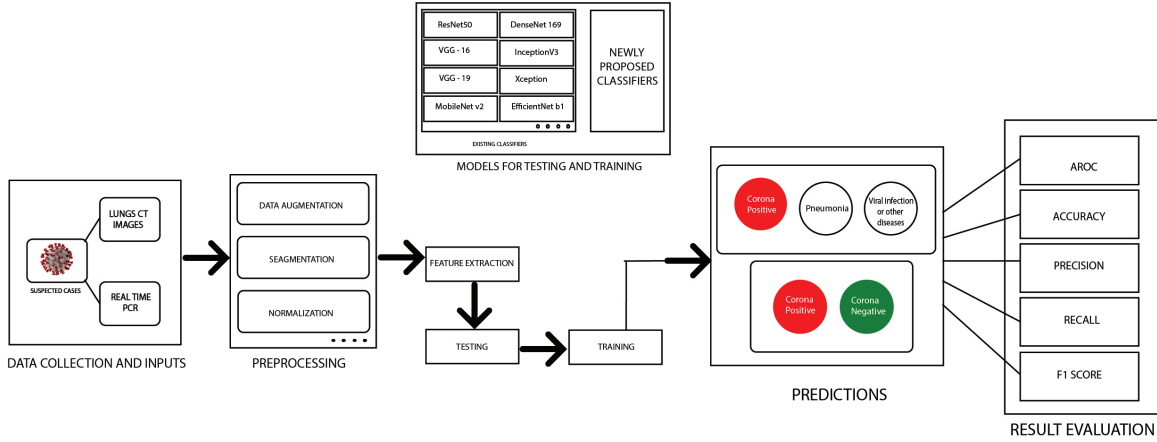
ResNet50
DenseNet 169
VGG - 16
InceptionV3
VGG - 19
Xception
MobileNet v2
EfficientNet b1
EXISTING CLASSIFIERS
NEWLY PROPOSED CLASSIFIERS
MODELS FOR TESTING AND TRAINING

SUSPECTED CASES
LUNGS CT IMAGES
REAL TIME PCR
DATA COLLECTION AND INPUTS

DATA AUGMENTATION
SEAGMENTATION
NORMALIZATION
PREPROCESSING

FEATURE EXTRACTION
TESTING
TRAINING

Corona Positive
Pneumonia
Viral infection or other diseases
Corona Positive
Corona Negative
PREDICTIONS

AROC
ACCURACY
PRECISION
RECALL
F1 SCORE
RESULT EVALUATION